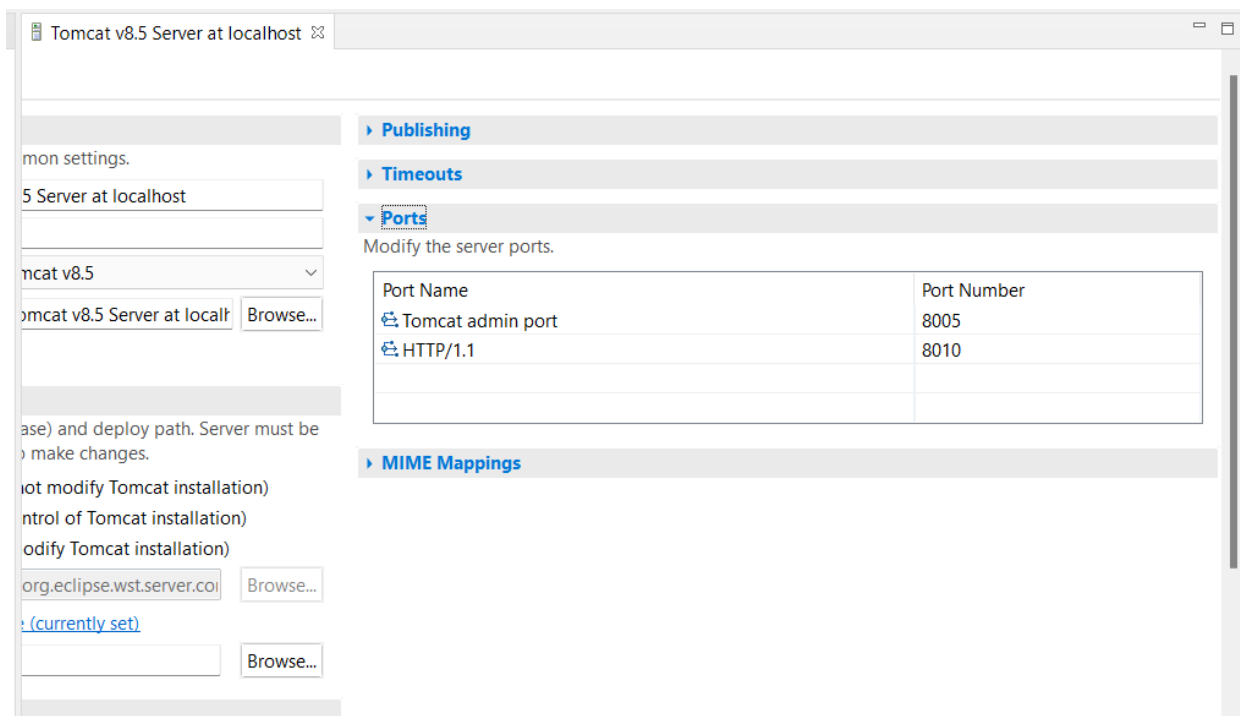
Tomcat v8.5 Server at localhost ☒

mon settings.

5 Server at localhost

mcat v8.5

omcat v8.5 Server at localh Browse...

ase) and deploy path. Server must be
o make changes.

not modify Tomcat installation)
ntrol of Tomcat installation)
odify Tomcat installation)

org.eclipse.wst.server.co Browse...

e (currently set)

Browse...

Publishing

Timeouts

Ports

Modify the server ports.

| Port Name | Port Number |
|---|---|
| Tomcat admin port | 8005 |
| HTTP/1.1 | 8010 |
| | |
| | |

MIME Mappings